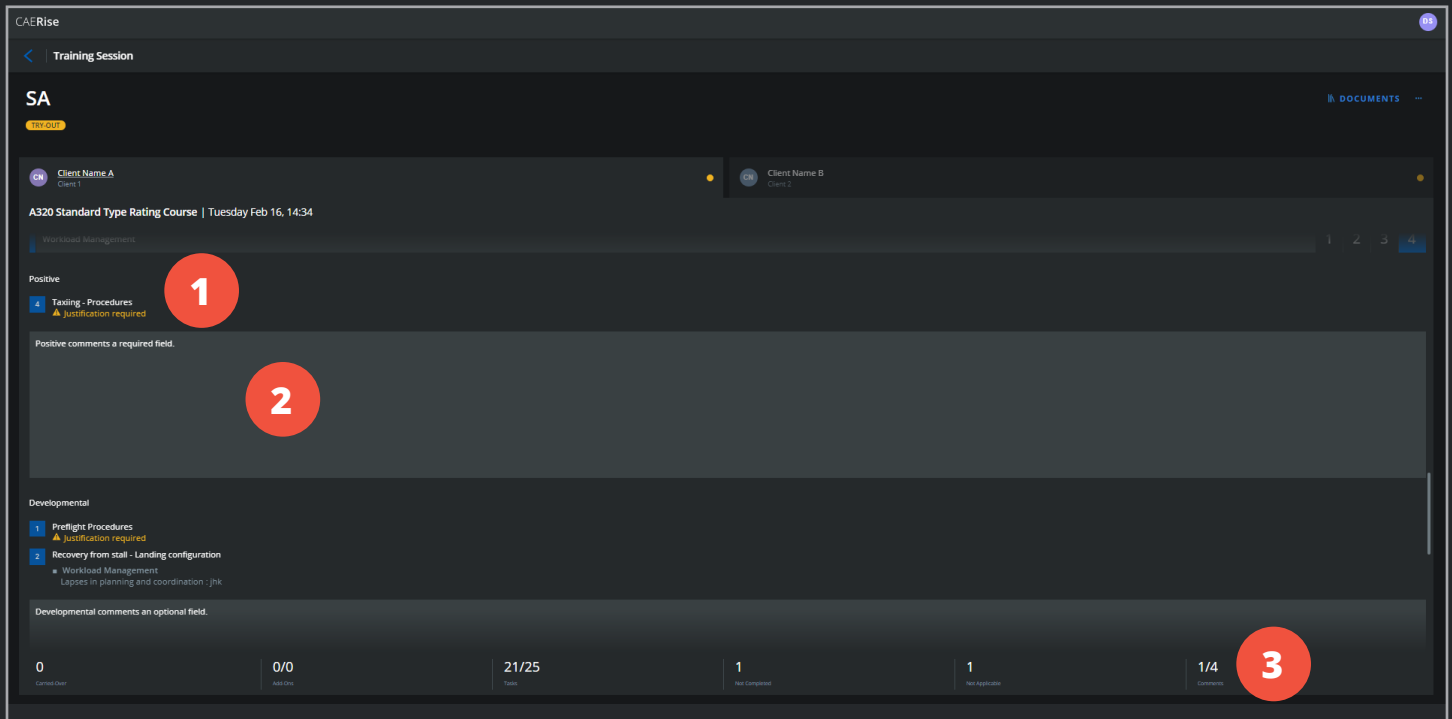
CAERise

DS

Training Session

SA

TRY-OUT

DOCUMENTS ···

CN Client Name A
Client 1

CN Client Name B
Client 2

A320 Standard Type Rating Course | Tuesday Feb 16, 14:34

Workload Management 1 2 3 4

Positive

1

4 Taxiing - Procedures
Justification required

Positive comments a required field.

2

Developmental

1 Preflight Procedures
Justification required

2 Recovery from stall - Landing configuration
Workload Management
Lapses in planning and coordination : jhk

Developmental comments an optional field.

| 0 | 0/0 | 21/25 | 1 | 1 | 1/4 |
|---|---|---|---|---|---|
| Carried Over | Add-Ons | Tasks | Not Completed | Not Applicable | Comments |

3